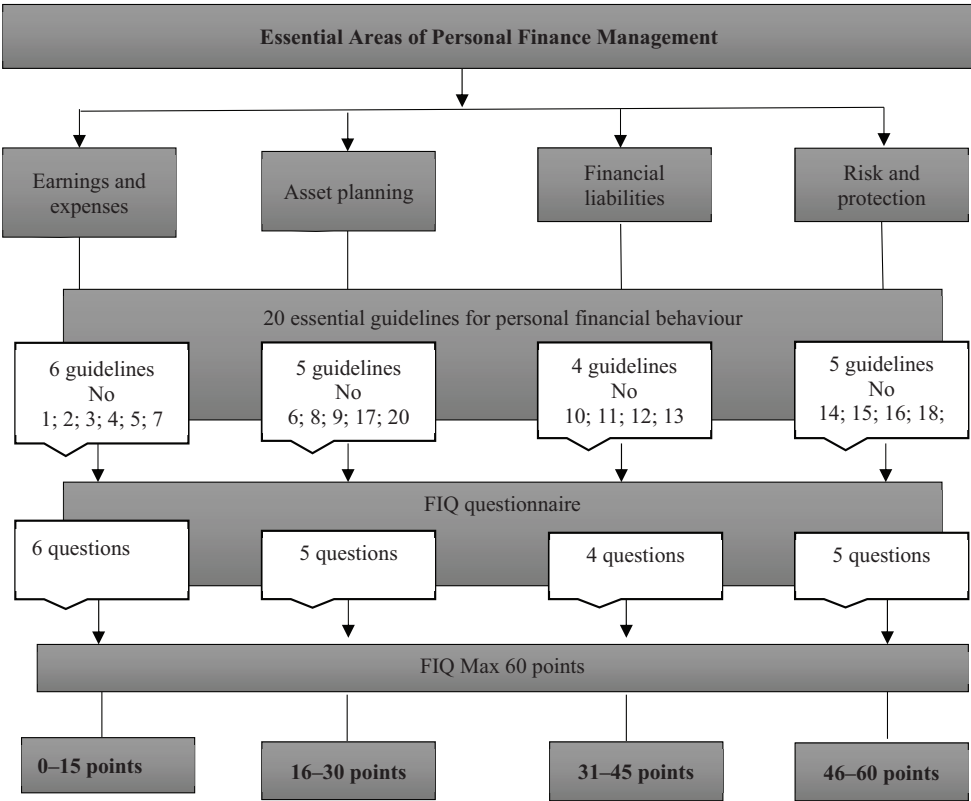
Essential Areas of Personal Finance Management

Earnings and expenses

Asset planning

Financial liabilities

Risk and protection

20 essential guidelines for personal financial behaviour

6 guidelines No 1; 2; 3; 4; 5; 7

5 guidelines No 6; 8; 9; 17; 20

4 guidelines No 10; 11; 12; 13

5 guidelines No 14; 15; 16; 18;

FIQ questionnaire

6 questions

5 questions

4 questions

5 questions

FIQ Max 60 points

0–15 points

16–30 points

31–45 points

46–60 points